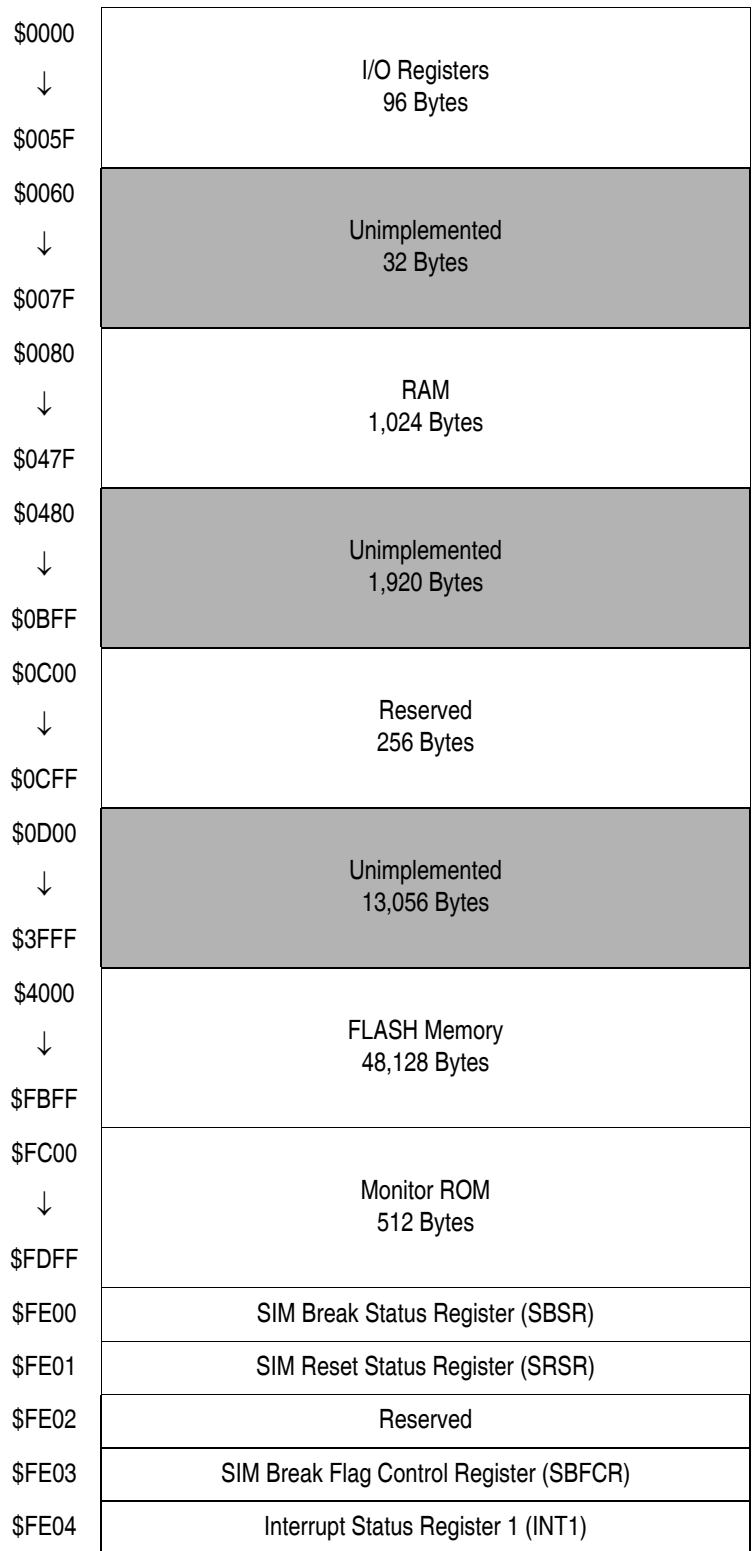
| Address | Contents |
|---|---|
| \$0000 ↓ \$005F | I/O Registers 96 Bytes |
| \$0060 ↓ \$007F | Unimplemented 32 Bytes |
| \$0080 ↓ \$047F | RAM 1,024 Bytes |
| \$0480 ↓ \$0BFF | Unimplemented 1,920 Bytes |
| \$0C00 ↓ \$0CFF | Reserved 256 Bytes |
| \$0D00 ↓ \$3FFF | Unimplemented 13,056 Bytes |
| \$4000 ↓ \$FBFF | FLASH Memory 48,128 Bytes |
| \$FC00 ↓ \$FDFF | Monitor ROM 512 Bytes |
| \$FE00 | SIM Break Status Register (SBSR) |
| \$FE01 | SIM Reset Status Register (SRSR) |
| \$FE02 | Reserved |
| \$FE03 | SIM Break Flag Control Register (SBFCR) |
| \$FE04 | Interrupt Status Register 1 (INT1) |